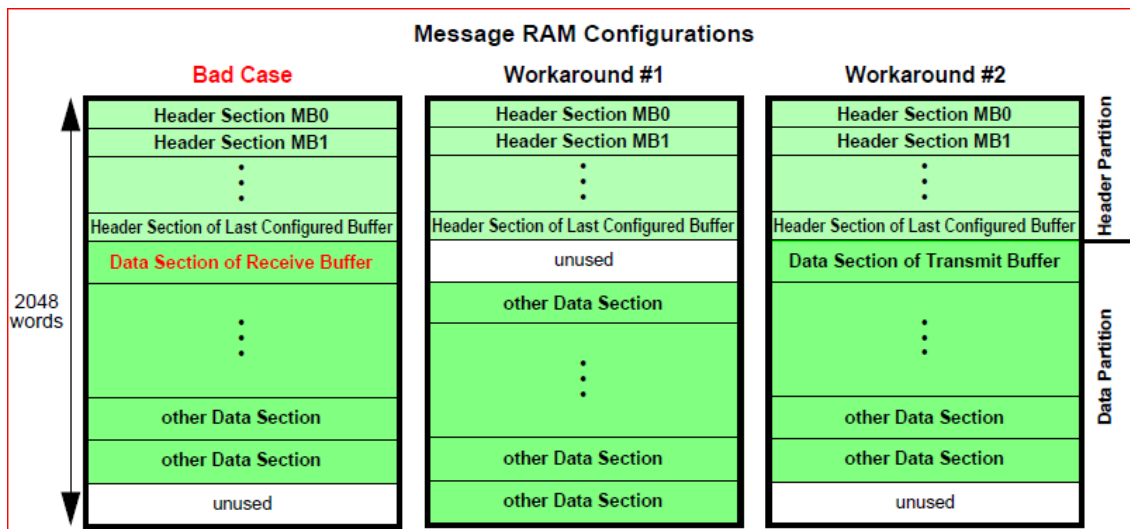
Message RAM Configurations

Bad Case

Header Section MB0
Header Section MB1
Header Section of Last Configured Buffer
Data Section of Receive Buffer
other Data Section
other Data Section
unused

Workaround #1

Header Section MB0
Header Section MB1
Header Section of Last Configured Buffer
unused
other Data Section
other Data Section
other Data Section

Workaround #2

Header Section MB0
Header Section MB1
Header Section of Last Configured Buffer
Data Section of Transmit Buffer
other Data Section
other Data Section
unused

2048 words

Header Partition

Data Partition